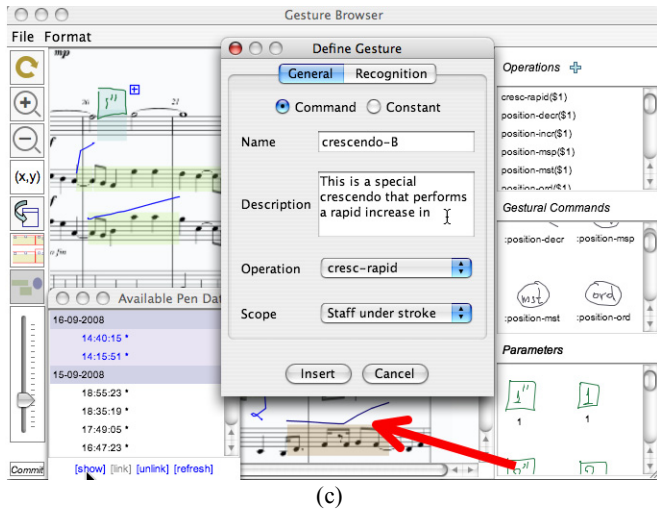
Gesture Browser

File Format

mp

1"

20

21

(x,y)

fm

Available Pen Dat

16-09-2008

14:40:15 *

14:15:51 *

15-09-2008

18:55:23 *

18:35:19 *

17:49:05 *

16:47:23 *

Commit

[show] [link] [unlink] [refresh]

Define Gesture

General Recognition

Command Constant

Name crescendo-B

Description This is a special crescendo that performs a rapid increase in

Operation cresc-rapid

Scope Staff under stroke

Insert Cancel

Operations

cresc-rapid($1)

position-decr($1)

position-incr($1)

position-msp($1)

position-mst($1)

position-ord($1)

Gestural Commands

:position-decr :position-msp

mst ord

:position-mst :position-ord

Parameters

1"

1

1

(c)